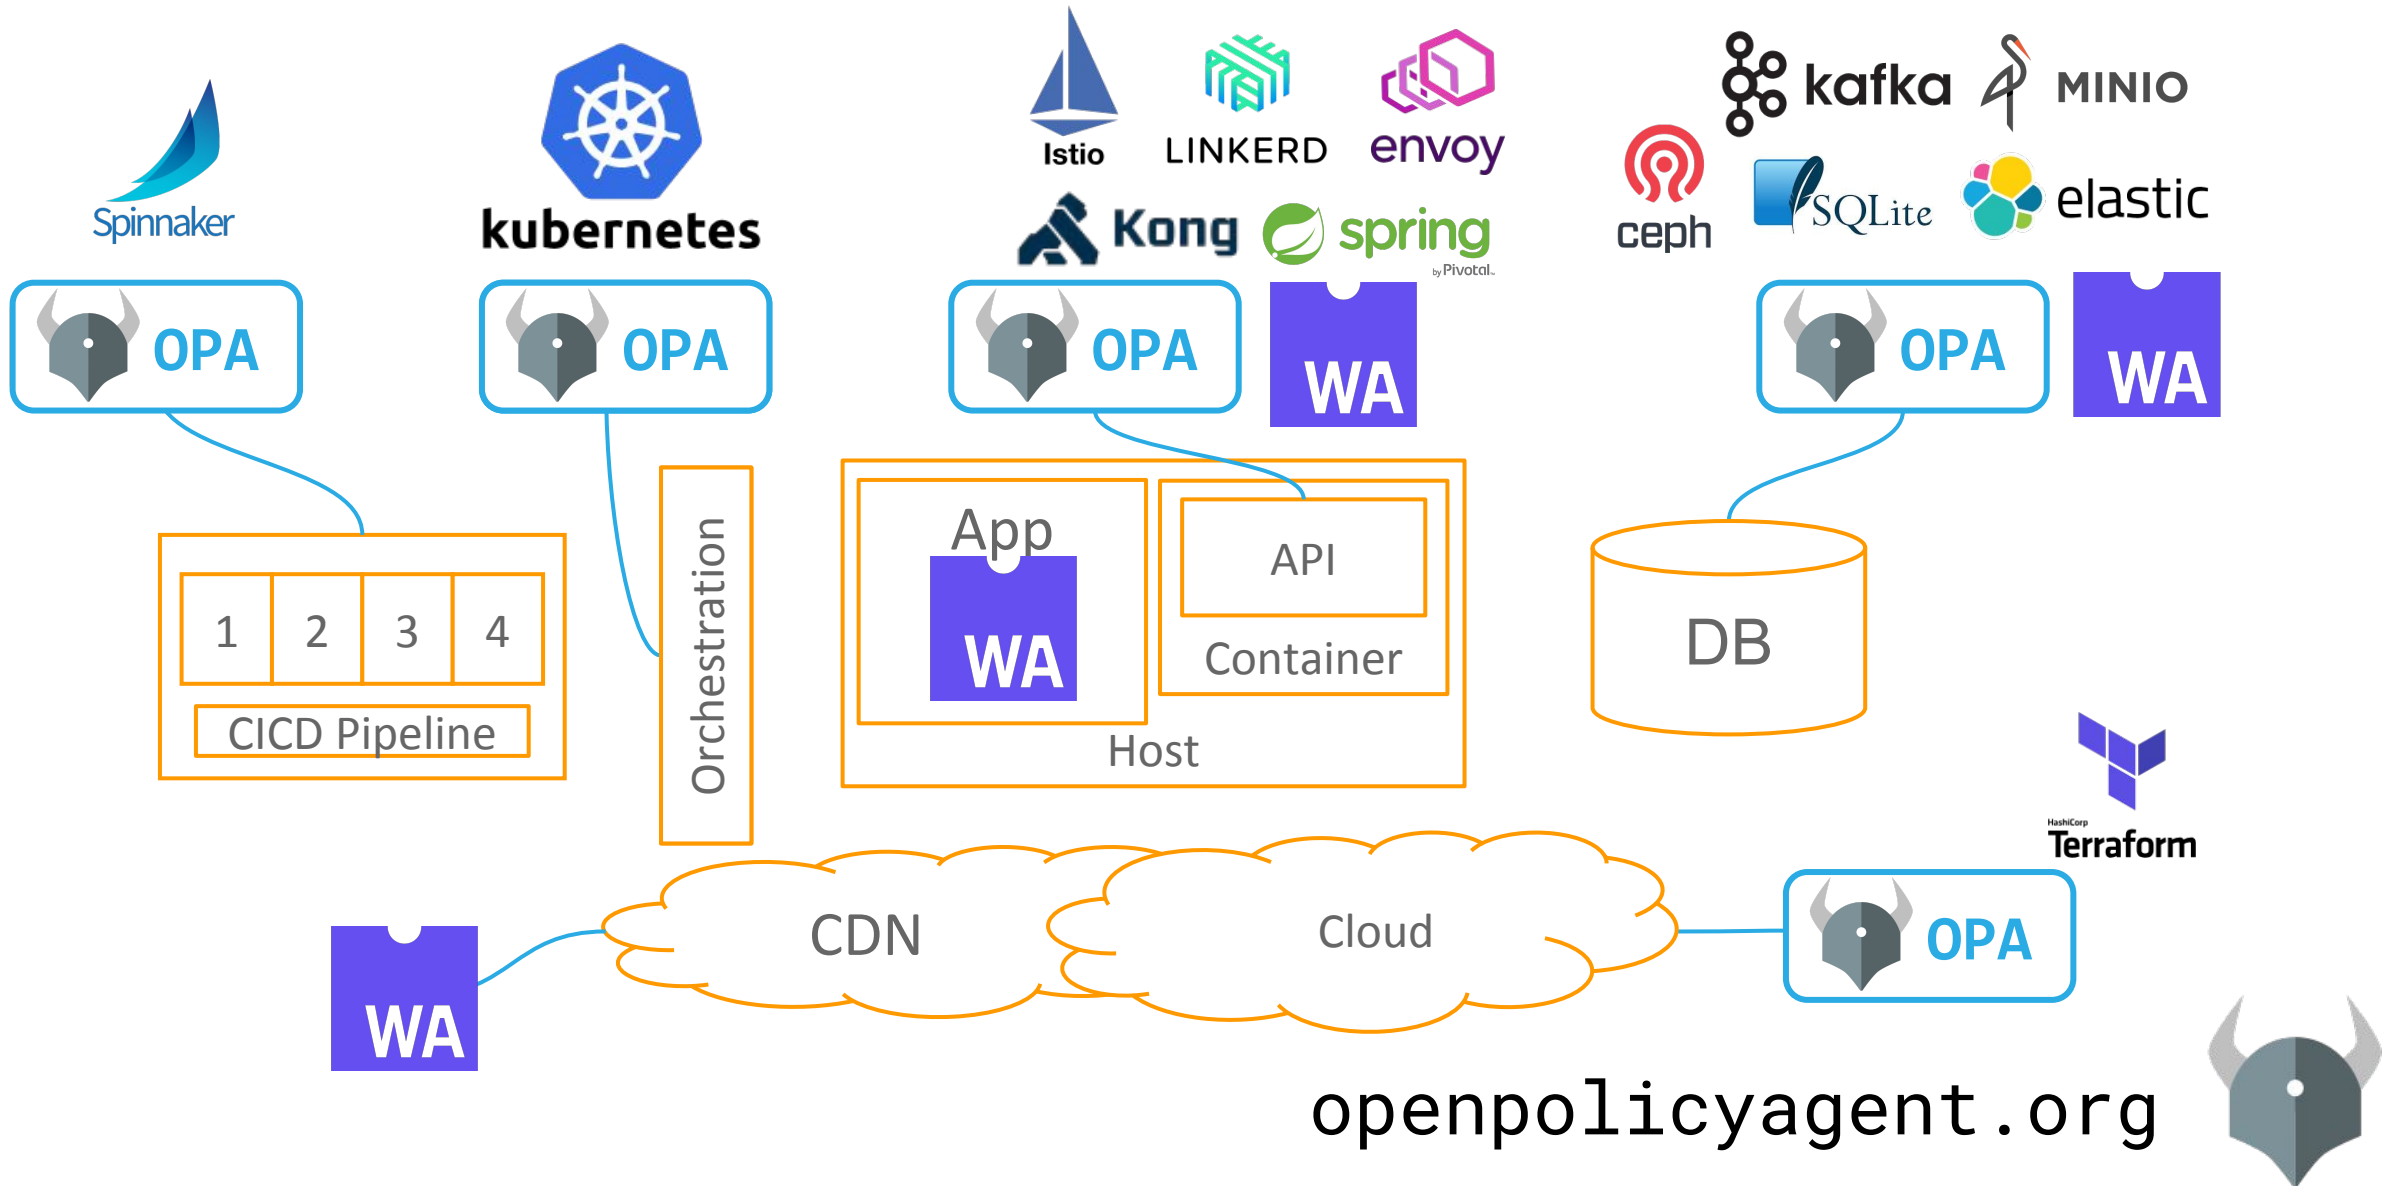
Spinnaker

kubernetes

Istio LINKERD envoy

Kong spring by Pivotal

kafka MINIO

ceph SQLite elastic

OPA

OPA

OPA

WA

OPA

WA

1 2 3 4

CICD Pipeline

Orchestration

App

WA

API

Container

Host

DB

HashiCorp Terraform

WA

CDN

Cloud

OPA

openpolicyagent.org